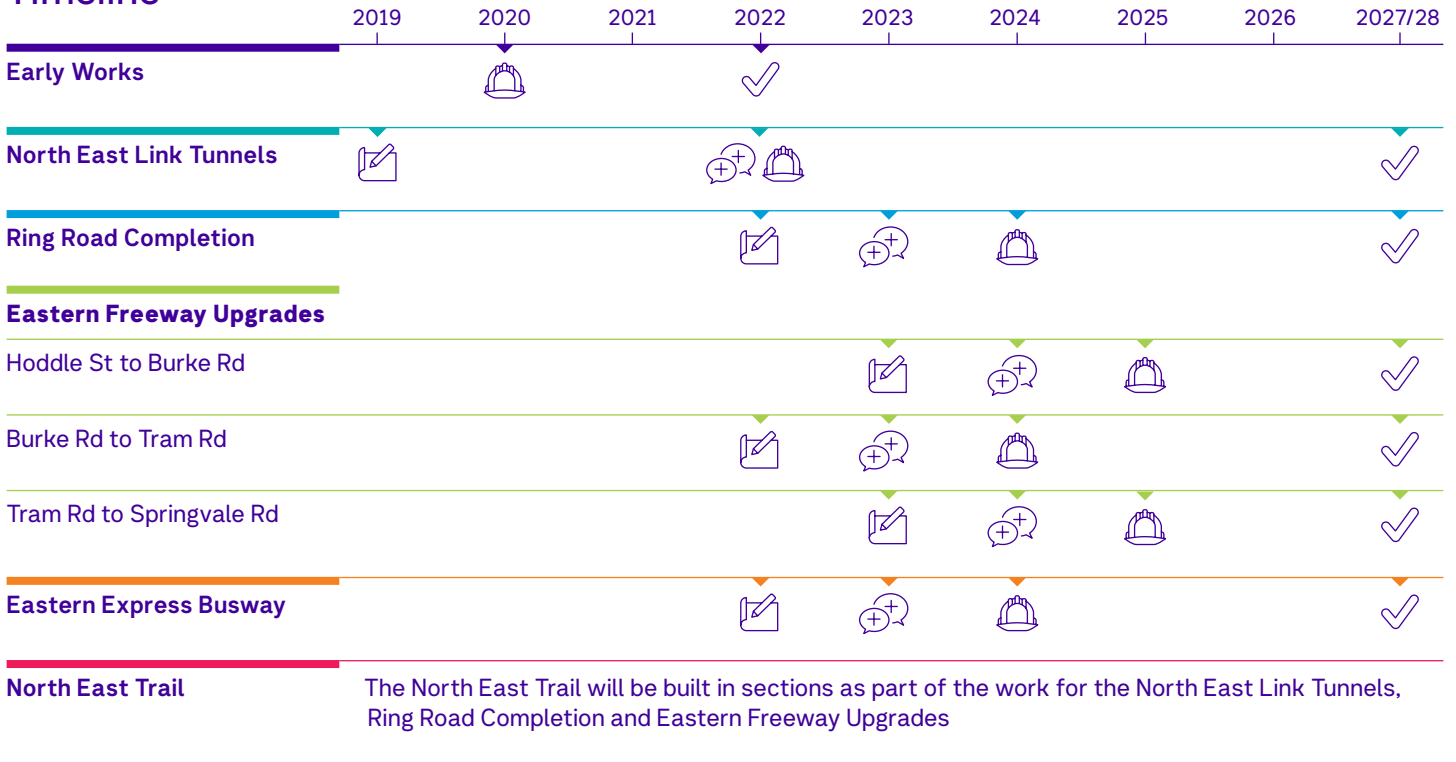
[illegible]

| | 2019 | 2020 | 2021 | 2022 | 2023 | 2024 | 2025 | 2026 | 2027/28 |
|---|---|---|---|---|---|---|---|---|---|
| Early Works | | | | | | | | | |
| North East Link Tunnels | | | | | | | | | |
| Ring Road Completion | | | | | | | | | |
| Eastern Freeway Upgrades | | | | | | | | | |
| Hoddle St to Burke Rd | | | | | | | | | |
| Burke Rd to Tram Rd | | | | | | | | | |
| Tram Rd to Springvale Rd | | | | | | | | | |
| Eastern Express Busway | | | | | | | | | |

North East Trail

The North East Trail will be built in sections as part of the work for the North East Link Tunnels, Ring Road Completion and Eastern Freeway Upgrades